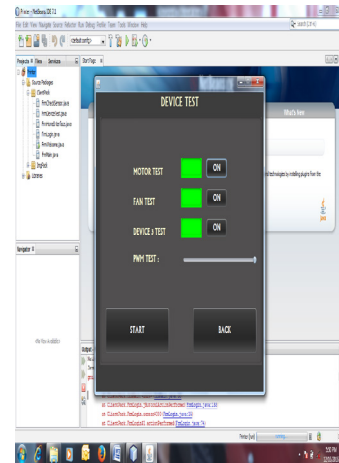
Fmove - NetBeans IDE 7.1

File Edit View Navigate Source Refactor Run Debug Profile Team Tools Window Help

Projects Files Services

Start Page

What's New

DEVICE TEST

MOTOR TEST
ON

FAN TEST
ON

DEVICE 3 TEST
ON

PWM TEST :

START

BACK

Navigator

Output

<No View Available>

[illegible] technologies by installing plugins from the

at ClientTest.FmmLogin.jButton1ActionPerformed(FmmLogin.java:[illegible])

at ClientTest.FmmLogin.access$000(FmmLogin.java:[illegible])

at ClientTest.FmmLogin$2.actionPerformed(FmmLogin.java:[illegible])

Fmove (run)

running...